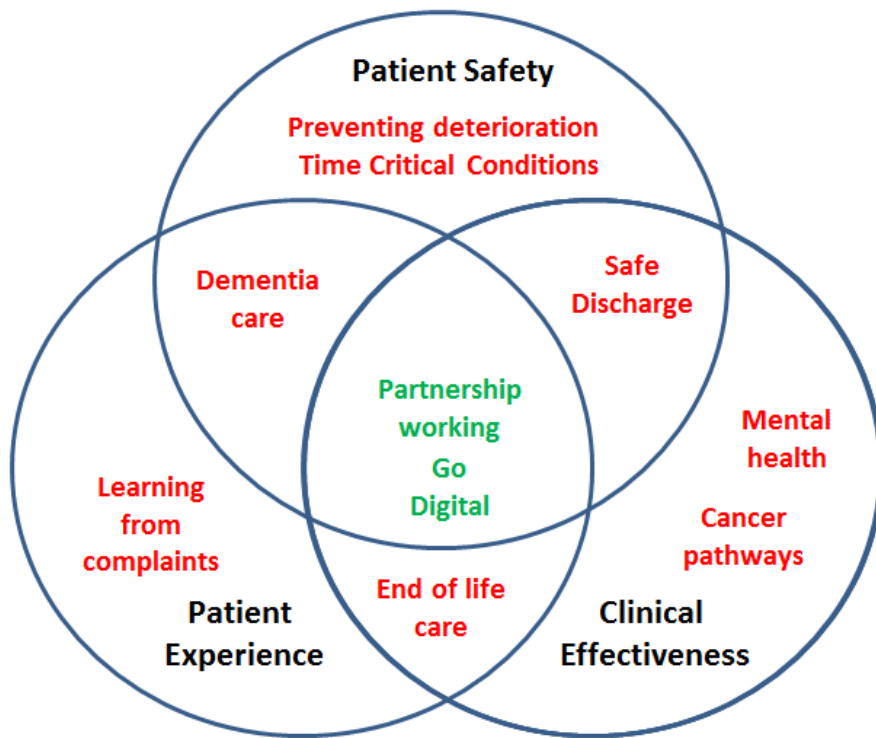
Patient Safety

Preventing deterioration
Time Critical Conditions

Dementia care

Safe Discharge

Partnership working
Go Digital

Mental health

Cancer pathways

Learning from complaints

End of life care

Patient Experience

Clinical Effectiveness